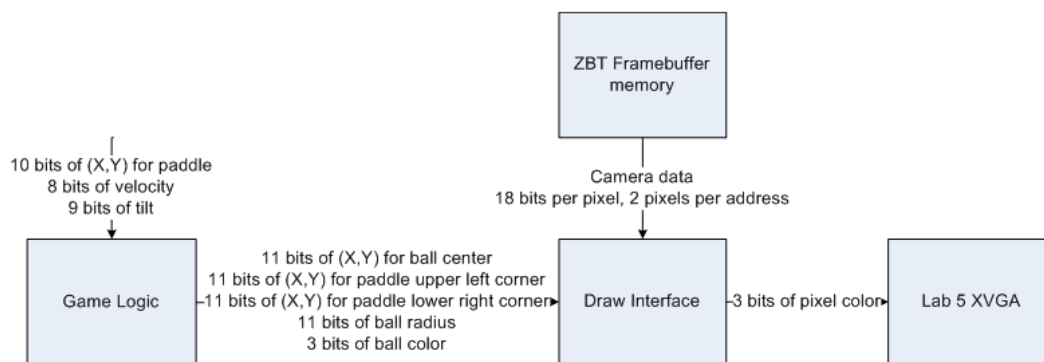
ZBT Framebuffer memory

10 bits of (X,Y) for paddle
8 bits of velocity
9 bits of tilt

Camera data
18 bits per pixel, 2 pixels per address

11 bits of (X,Y) for ball center
11 bits of (X,Y) for paddle upper left corner
11 bits of (X,Y) for paddle lower right corner
11 bits of ball radius
3 bits of ball color

Game Logic

Draw Interface

3 bits of pixel color

Lab 5 XVGA